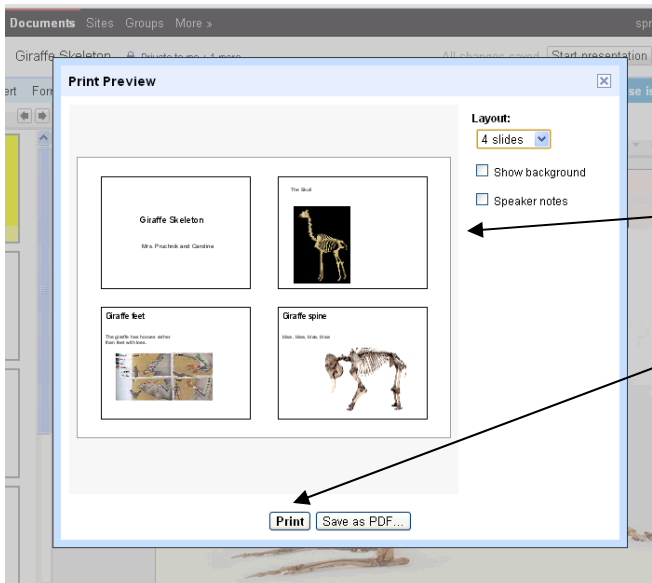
Documents Sites Groups More »

spr

Giraffe Skeleton Private to me + 1 more

All changes saved Start presentation

ert For

se is

Print Preview

Layout:

4 slides

Show background

Speaker notes

Giraffe Skeleton

Mrs. Pruchnik and Caroline

The Skull

Giraffe feet

The giraffe has hooves rather than feet with toes.

Giraffe spine

blass, blass, blass, blass

Print Save as PDF...